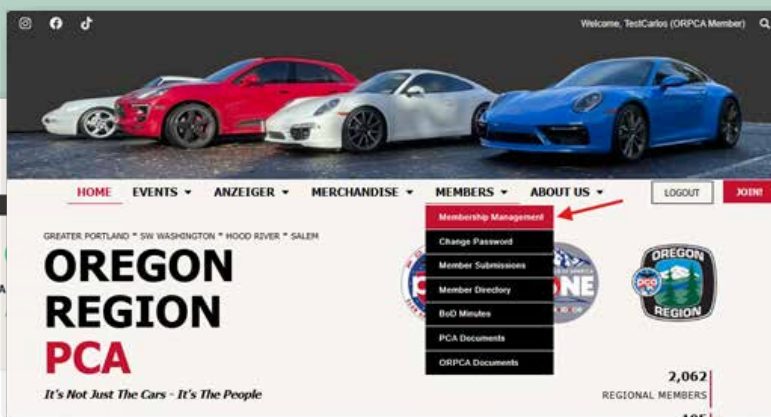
Welcome, TestCarlos (ORPCA Member)

HOME EVENTS ▾ ANZEIGER ▾ MERCHANDISE ▾ MEMBERS ▾ ABOUT US ▾ LOGOUT JOIN!

Membership Management
Change Password
Member Submissions
Member Directory
BoD Minutes
PCA Documents
ORPCA Documents

GREATER PORTLAND * SW WASHINGTON * HOOD RIVER * SALEM

OREGON
REGION
PCA

It's Not Just The Cars - It's The People

ONE

OREGON
PCA
REGION

2,062
REGIONAL MEMBERS
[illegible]